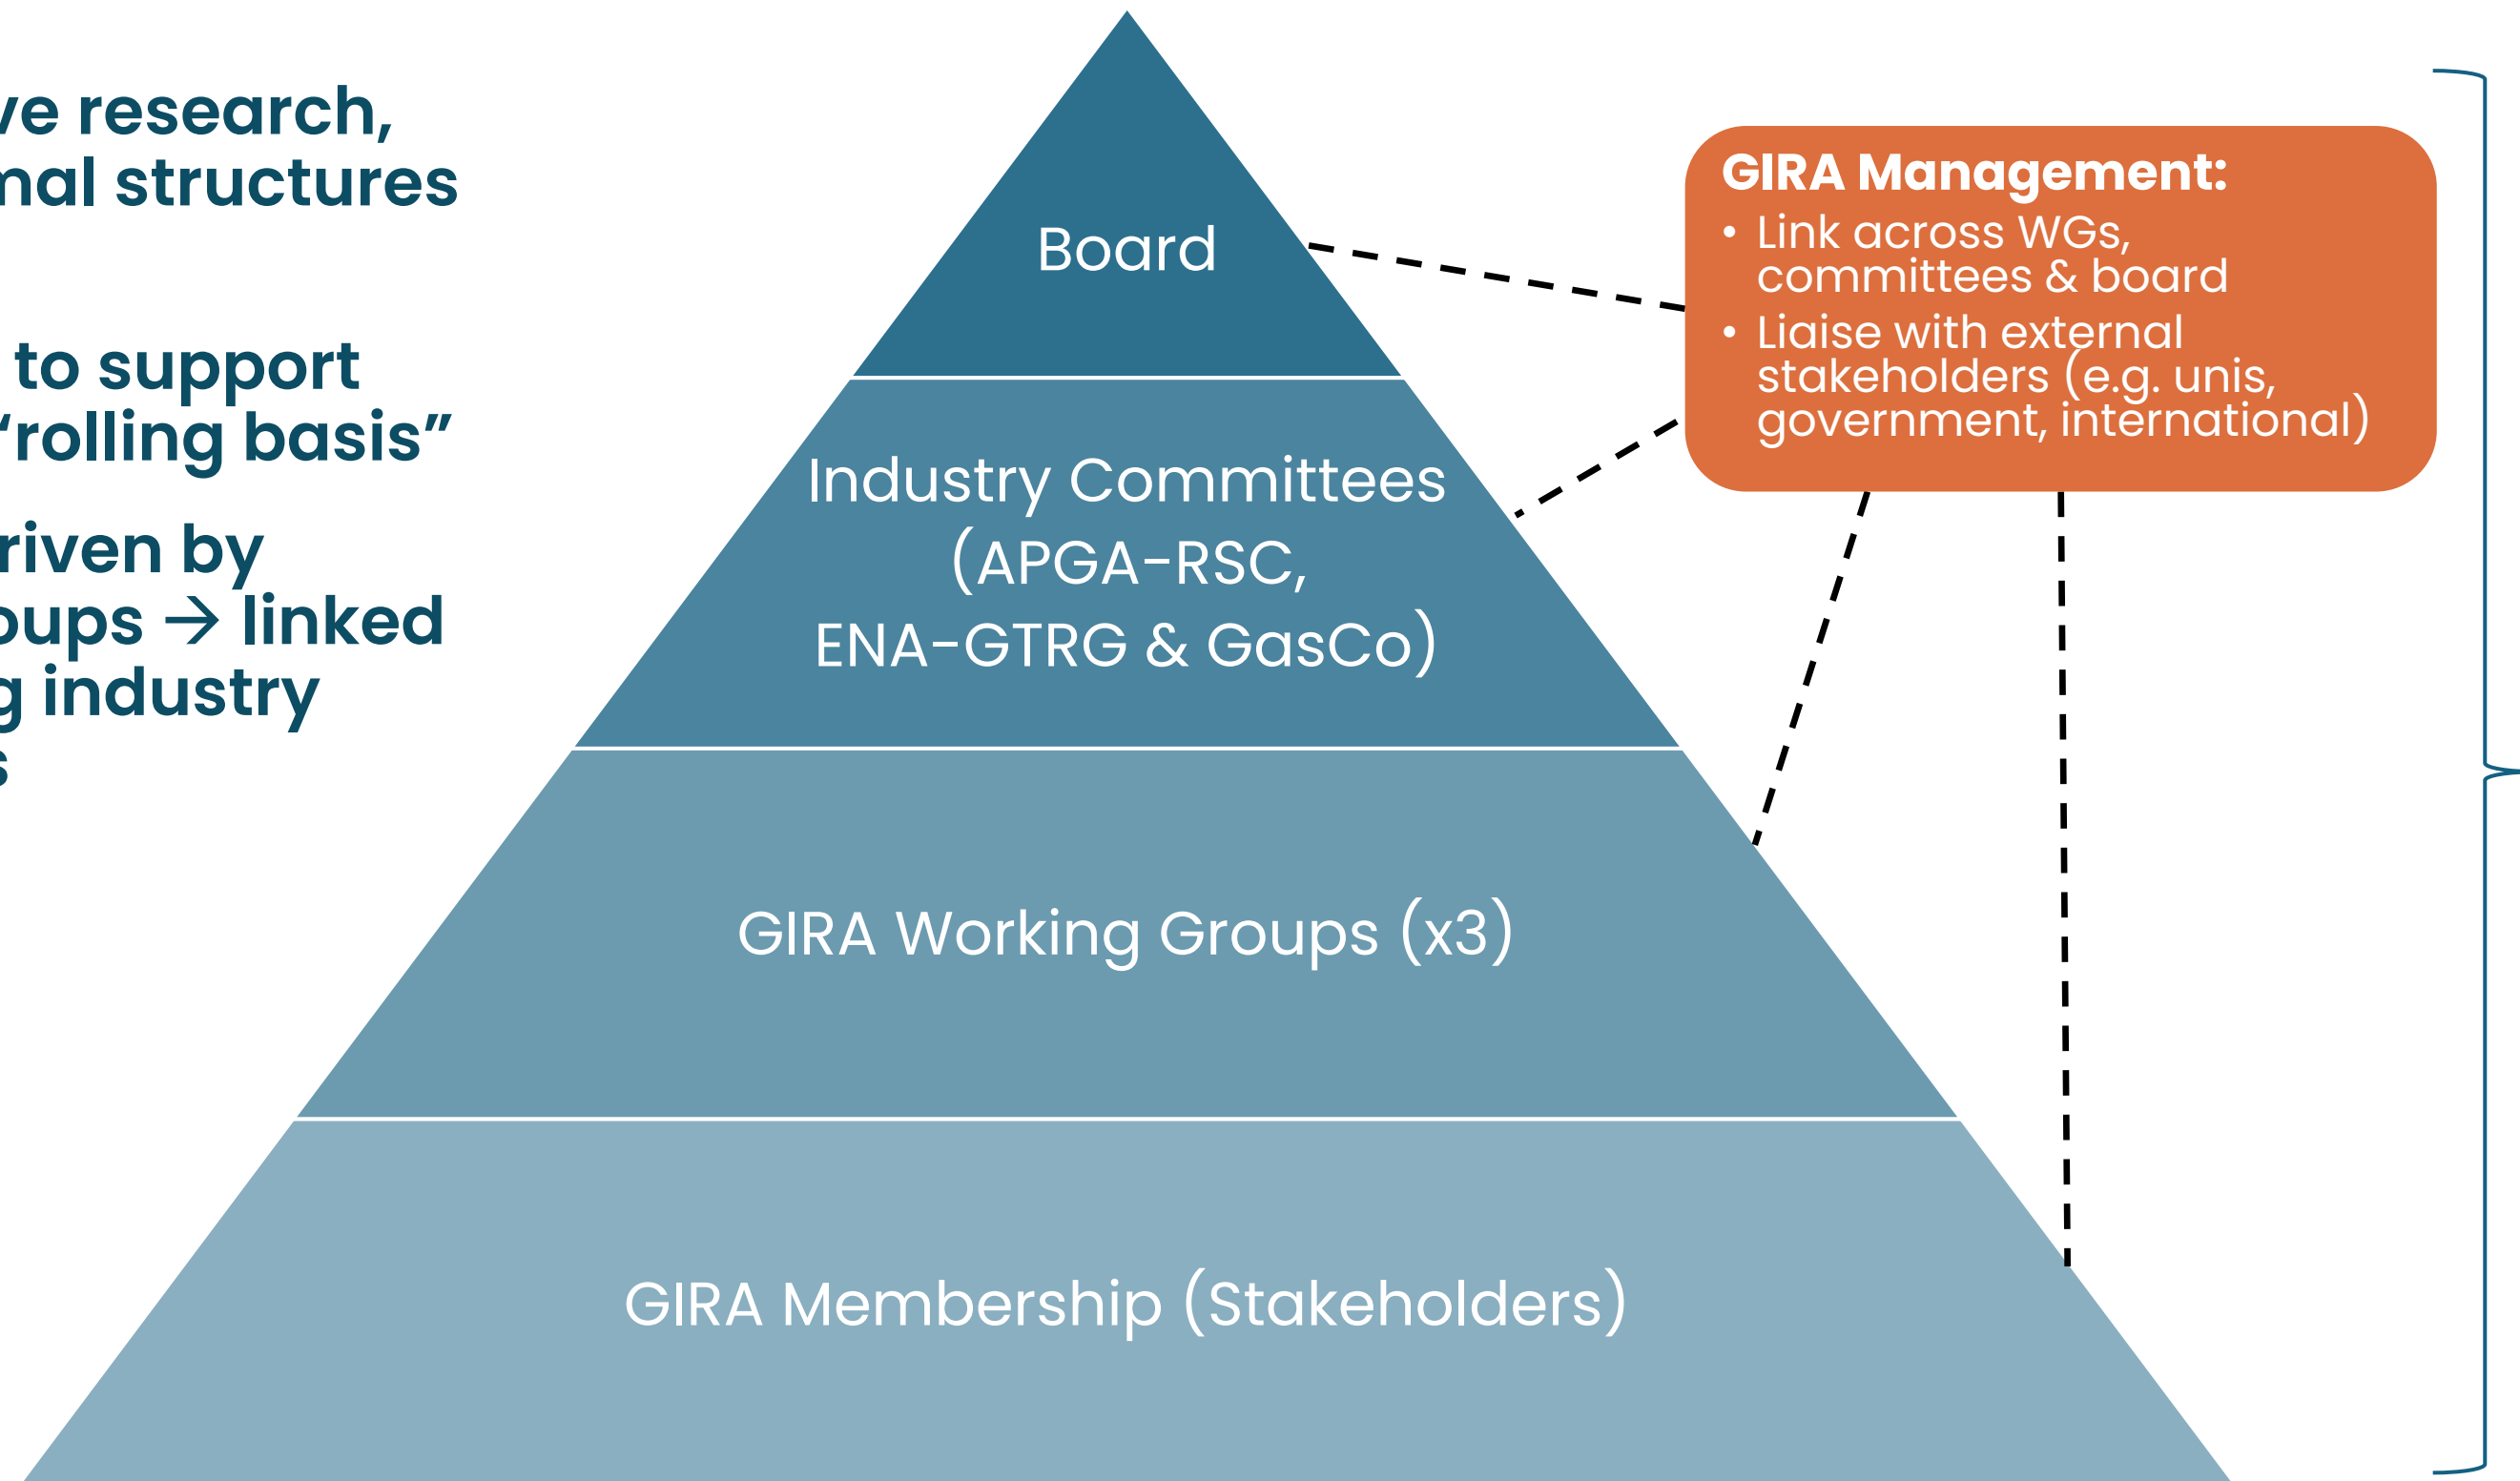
ve research, nal structures

to support 'rolling basis"

riven by oups → linked g industry s

Board

Industry Committees (APGA-RSC, ENA-GTRG & GasCo)

GIRA Working Groups (x3)

GIRA Membership (Stakeholders)

GIRA Management:
• Link across WGs, committees & board
• Liaise with external stakeholders (e.g. unis, government, international)